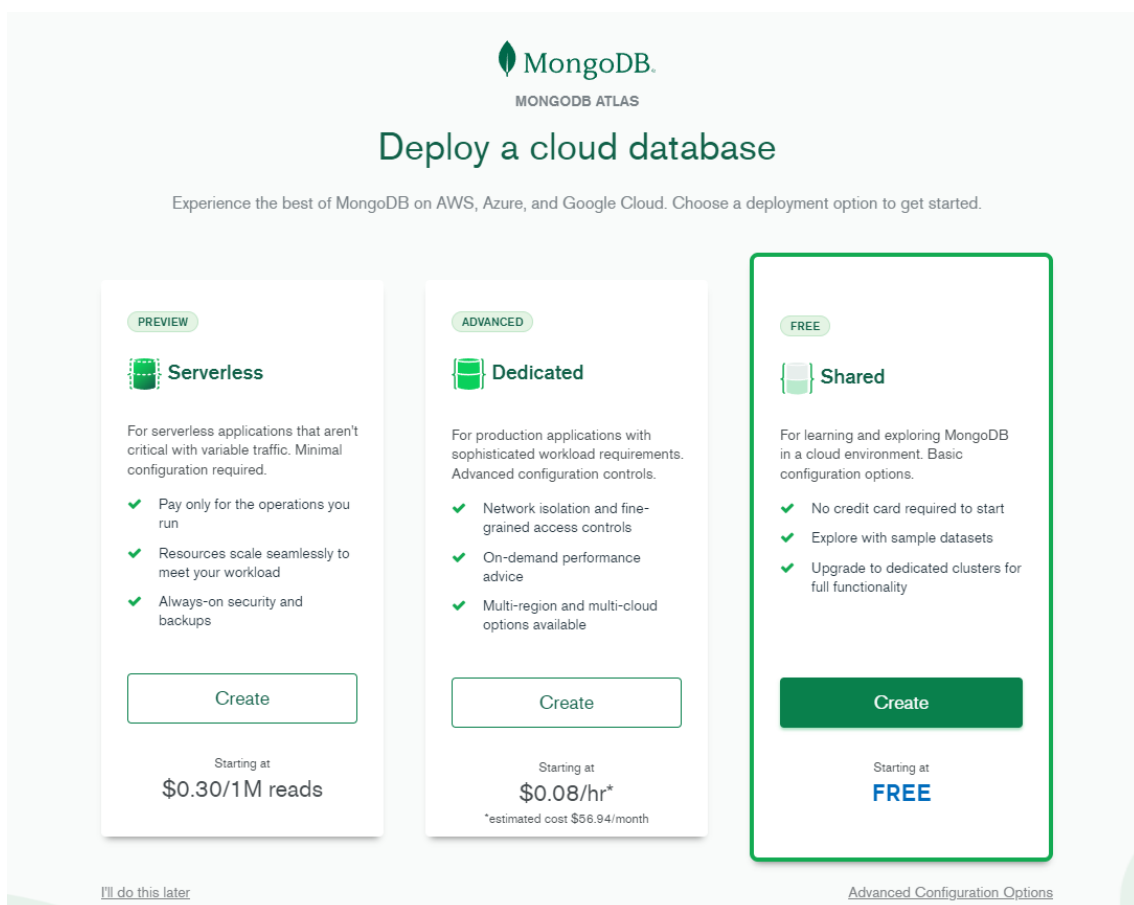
MongoDB.
MONGODB ATLAS

Deploy a cloud database

Experience the best of MongoDB on AWS, Azure, and Google Cloud. Choose a deployment option to get started.

PREVIEW

Serverless

For serverless applications that aren't critical with variable traffic. Minimal configuration required.

Pay only for the operations you run

Resources scale seamlessly to meet your workload

Always-on security and backups

Create

Starting at
$0.30/1M reads

ADVANCED

Dedicated

For production applications with sophisticated workload requirements. Advanced configuration controls.

Network isolation and fine-grained access controls

On-demand performance advice

Multi-region and multi-cloud options available

Create

Starting at
$0.08/hr*
*estimated cost $56.94/month

FREE

Shared

For learning and exploring MongoDB in a cloud environment. Basic configuration options.

No credit card required to start

Explore with sample datasets

Upgrade to dedicated clusters for full functionality

Create

Starting at
FREE

I'll do this later

Advanced Configuration Options